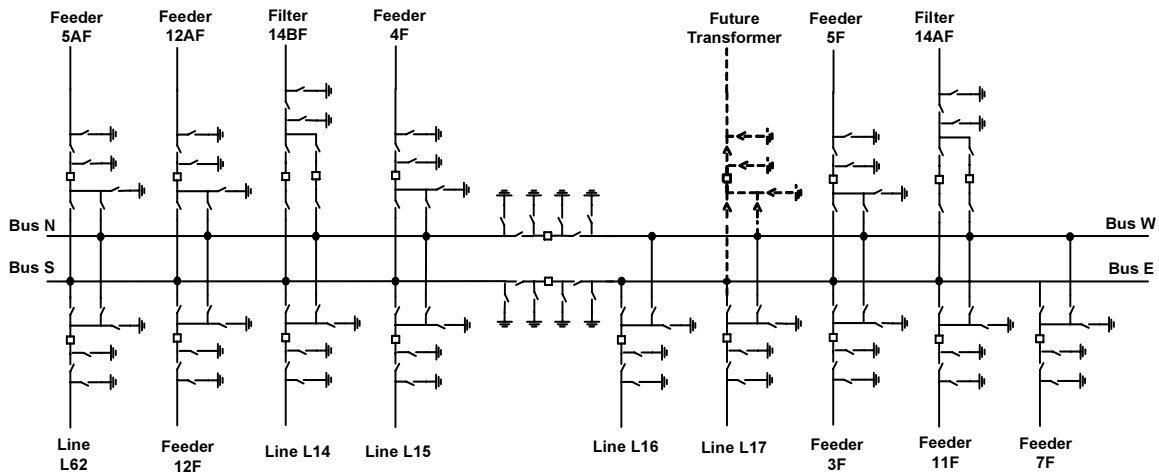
Feeder 5AF

Feeder 12AF

Filter 14BF

Feeder 4F

Future Transformer

Feeder 5F

Filter 14AF

Bus N

Bus W

Bus S

Bus E

Line L62

Feeder 12F

Line L14

Line L15

Line L16

Line L17

Feeder 3F

Feeder 11F

Feeder 7F